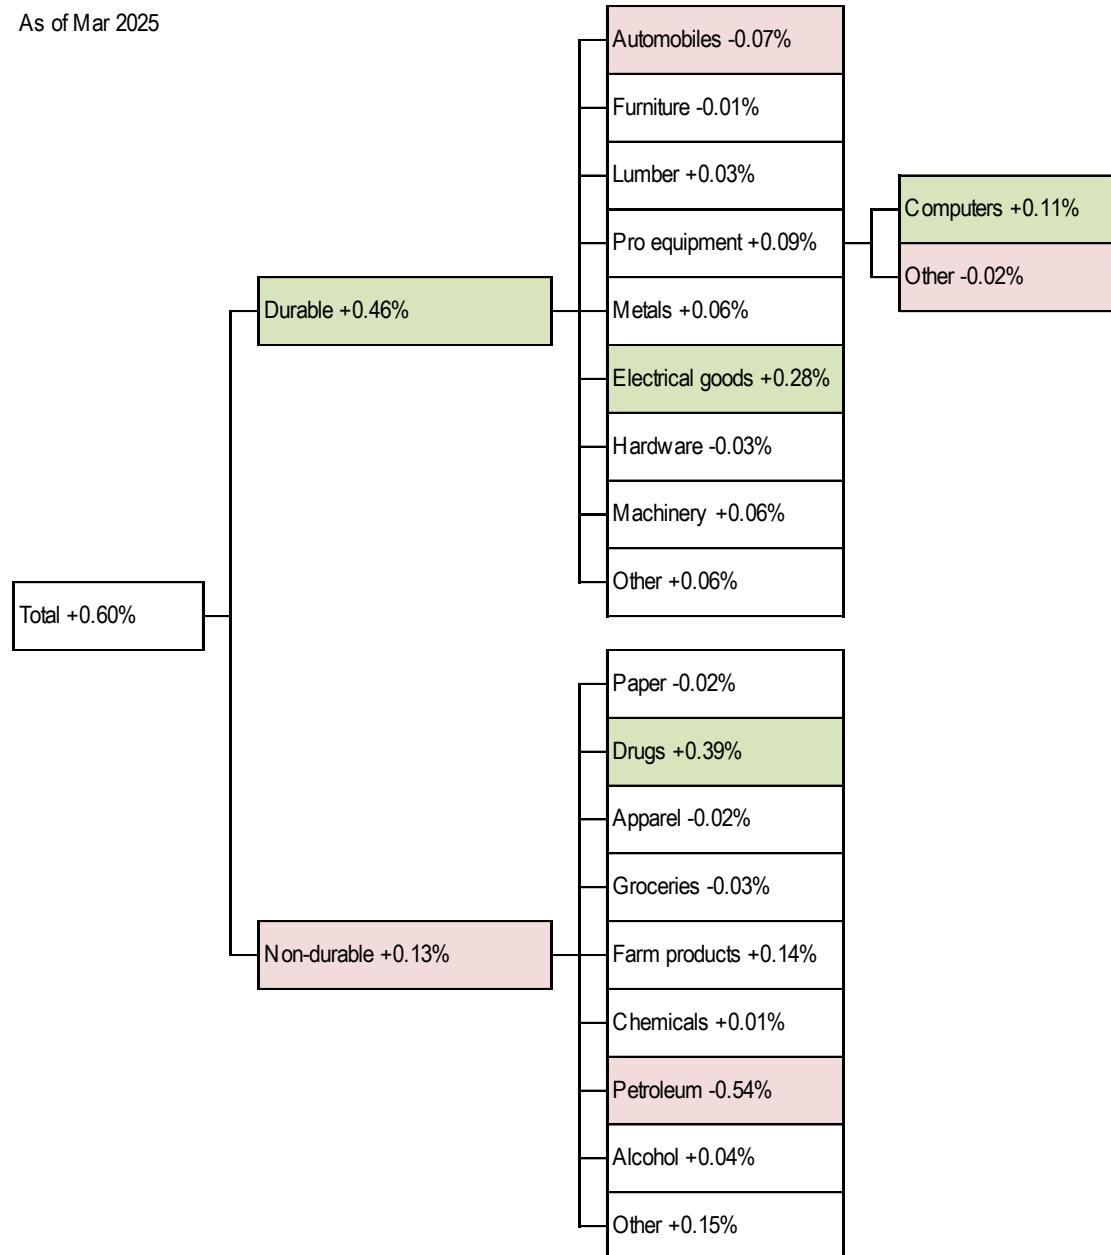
As of Mar 2025

Total +0.60%

Durable +0.46%

Automobiles -0.07%
Furniture -0.01%
Lumber +0.03%
Pro equipment +0.09%
Metals +0.06%
Electrical goods +0.28%
Hardware -0.03%
Machinery +0.06%
Other +0.06%

Computers +0.11%
Other -0.02%

Non-durable +0.13%

Paper -0.02%
Drugs +0.39%
Apparel -0.02%
Groceries -0.03%
Farm products +0.14%
Chemicals +0.01%
Petroleum -0.54%
Alcohol +0.04%
Other +0.15%